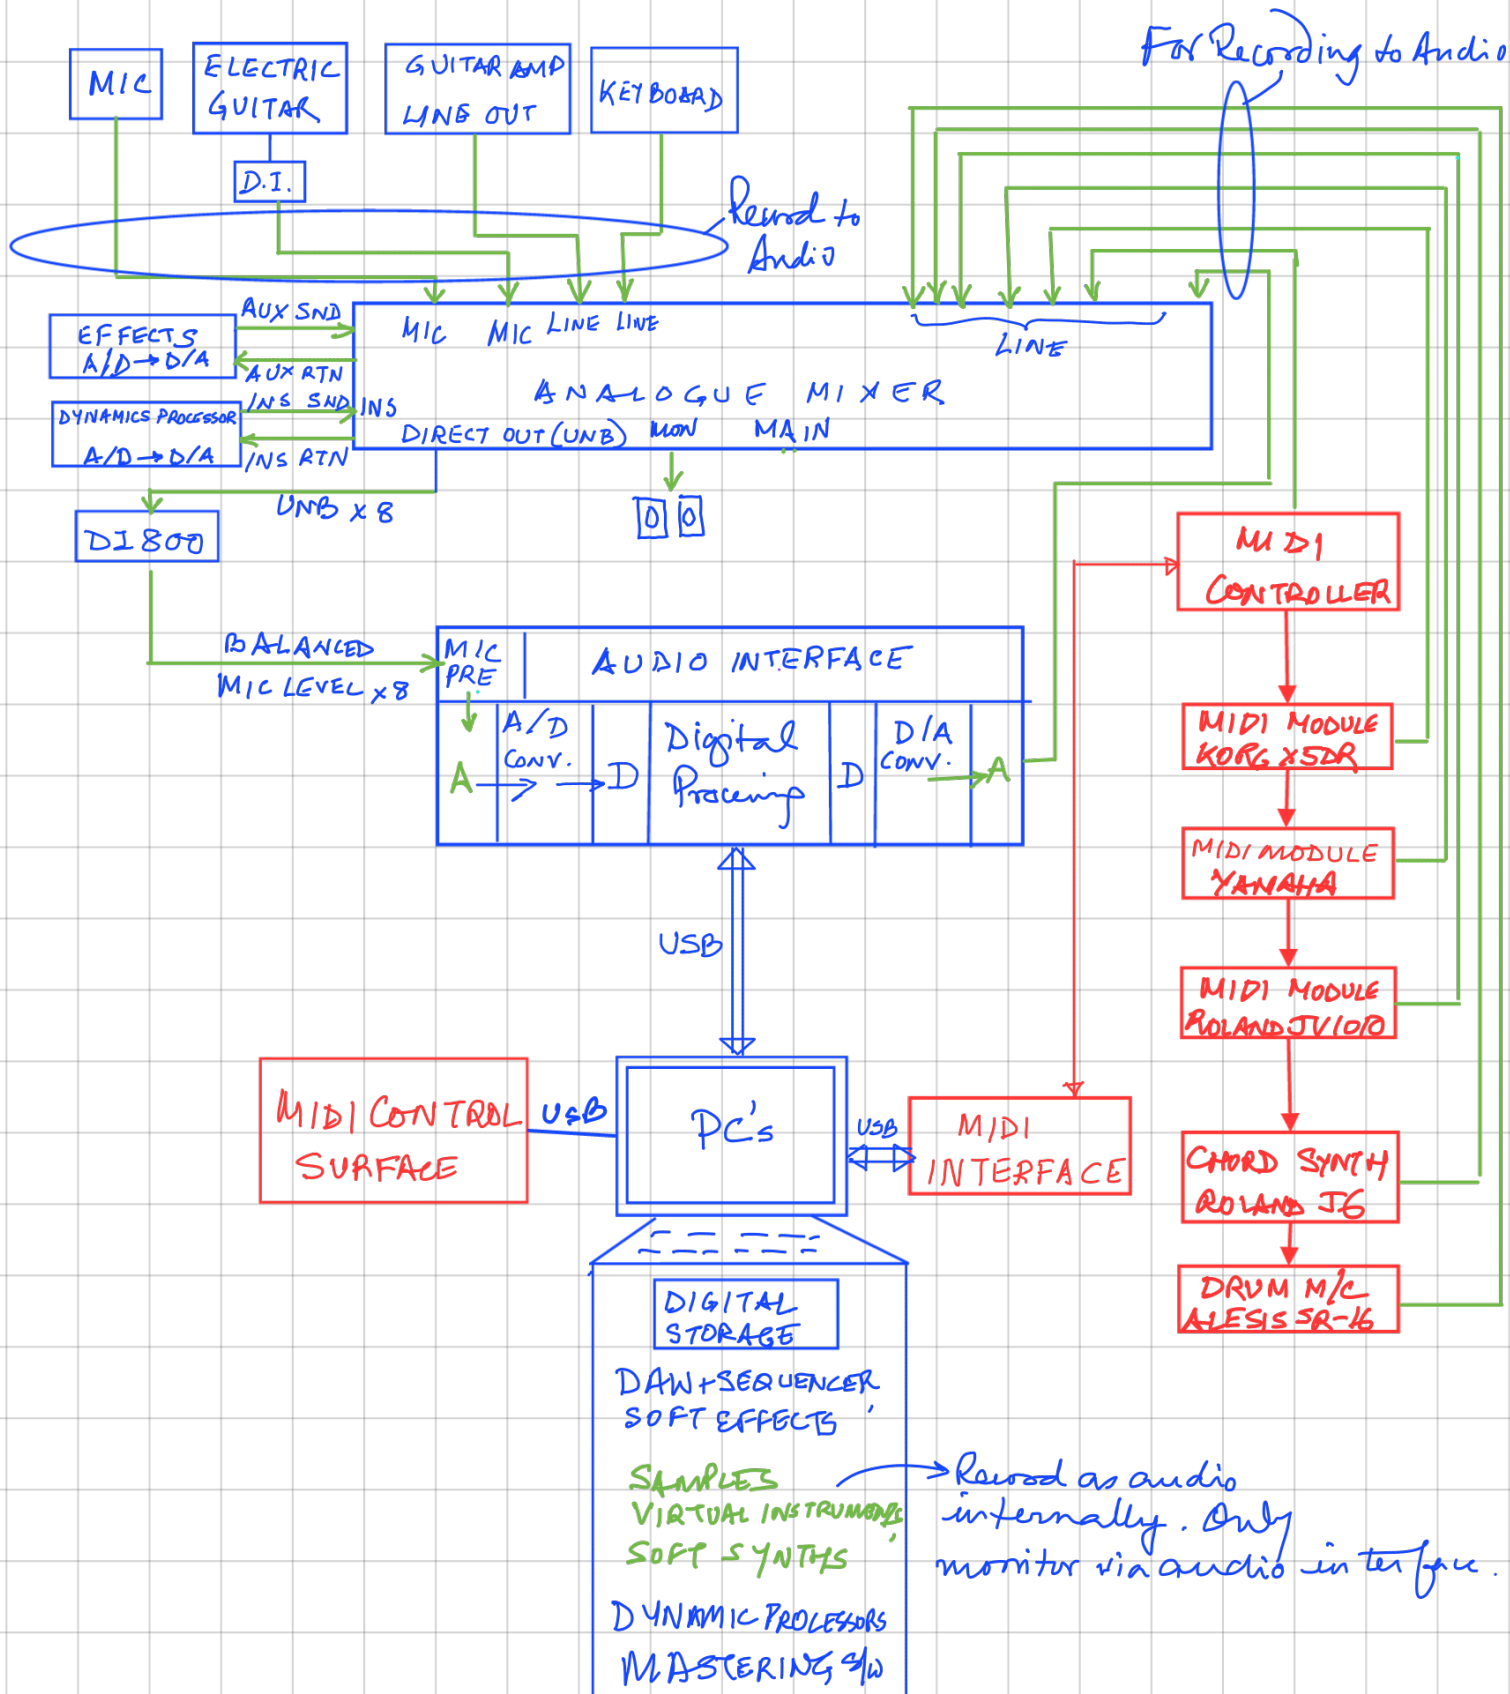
MIC

ELECTRIC GUITAR

D.I.

GUITAR AMP LINE OUT

KEYBOARD

For Recording to Audio

Record to Audio

MIC MIC LINE LINE

LINE

AUX SND

EFFECTS A/D → D/A

AUX RTN

INS SND

INS

DYNAMICS PROCESSOR A/D → D/A

INS RTN

ANALOGUE MIXER

DIRECT OUT (UNB) MON MAIN

UNB x 8

DI800

BALANCED MIC LEVEL x 8

MIC PRE

AUDIO INTERFACE

A

A/D CONV.

D

Digital Processing

D

D/A CONV.

A

MIDI CONTROLLER

MIDI MODULE KORG X5DR

MIDI MODULE YAMAHA

MIDI MODULE ROLAND JV1010

CHORD SYNTH ROLAND J6

DRUM M/C ALESIS SR-16

USB

MIDI CONTROL SURFACE

USB

PC's

USB

MIDI INTERFACE

DIGITAL STORAGE

DAW + SEQUENCER SOFT EFFECTS

SAMPLES VIRTUAL INSTRUMENTS SOFT SYNTHS

Record as audio internally. Only monitor via audio interface.

DYNAMIC PROCESSORS

MASTERING s/w